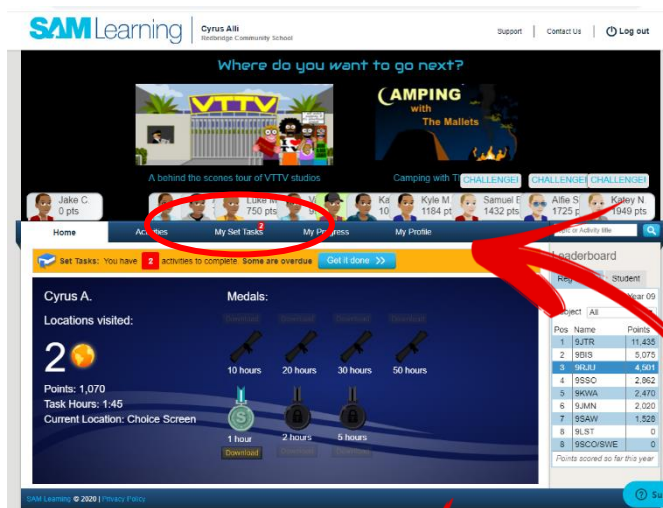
SAM Learning | Cyrus Alli
Redbridge Community School

Support | Contact Us | Log out

Where do you want to go next?

VTTV

CAMPING with The Mallets

A behind the scenes tour of VTTV studios

Camping with Th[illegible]

Jake C 0 pts

Luke W 750 pts

Ka 10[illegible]

Kyle M 1184 pt

Samuel E 1432 pts

Alfie S 1725 p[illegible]

Katey N 1949 pts

CHALLENGE! CHALLENGE! CHALLENGE!

Home | Activities | My Set Tasks 2 | My Progress | My Profile

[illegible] or Activity title

Set Tasks: You have 2 activities to complete. Some are overdue Get it done >>

Cyrus A.

Locations visited:

2

Points: 1,070
Task Hours: 1:45
Current Location: Choice Screen

Medals:

Download Download Download Download

10 hours 20 hours 30 hours 50 hours

1 hour 2 hours 5 hours

Download

Leaderboard

Reg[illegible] Student

Year 09

Subject All

| Pos | Name | Points |
|---|---|---|
| 1 | 9JTR | 11,435 |
| 2 | 9BIS | 5,075 |
| 3 | 9RJU | 4,501 |
| 4 | 9SSO | 2,862 |
| 5 | 9KWA | 2,470 |
| 6 | 9JMN | 2,020 |
| 7 | 9SAW | 1,528 |
| 8 | 9LST | 0 |
| 8 | 9SCO/SWE | 0 |

Points scored so far this year

SAM Learning © 2020 | Privacy Policy

Su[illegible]